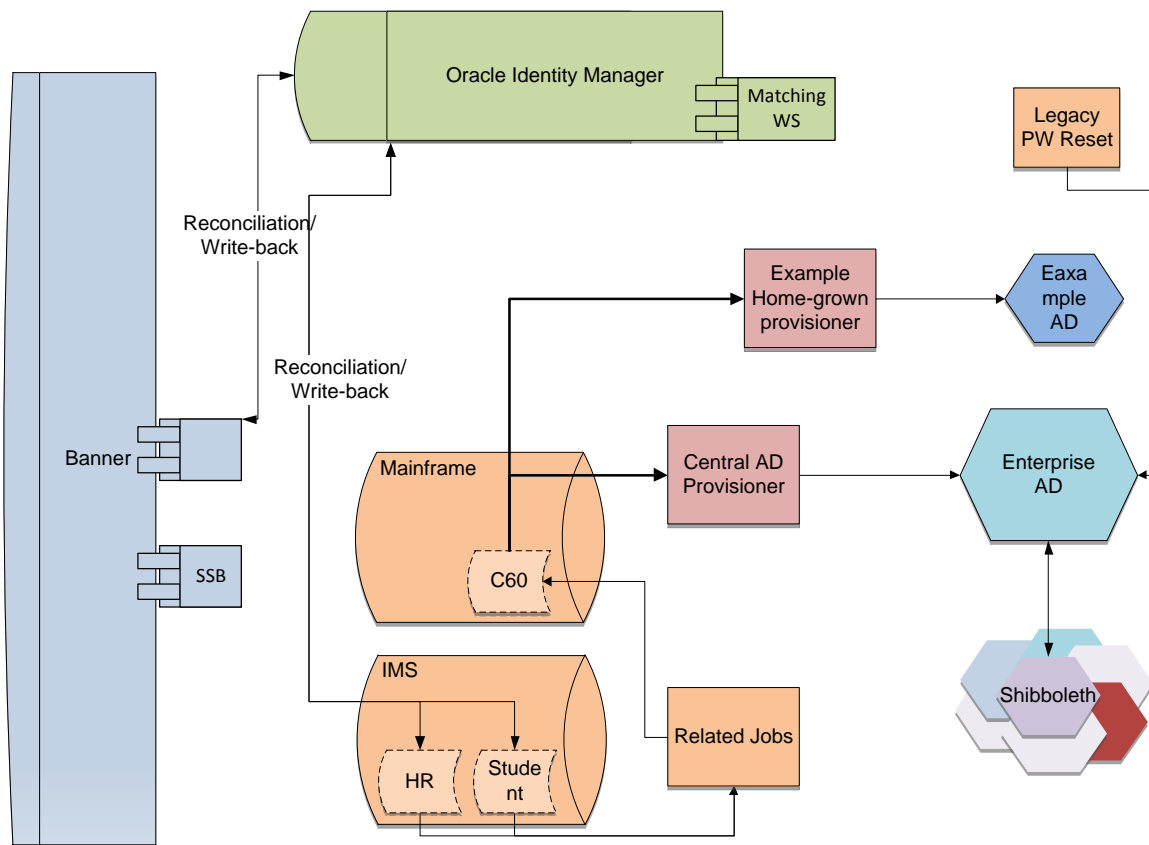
Oracle Identity Manager

Matching WS

Legacy PW Reset

Reconciliation/ Write-back

Example Home-grown provisioner

Eaxa mple AD

Reconciliation/ Write-back

Banner

Mainframe

Central AD Provisioner

Enterprise AD

SSB

C60

IMS

Shibboleth

Related Jobs

HR

Stude nt